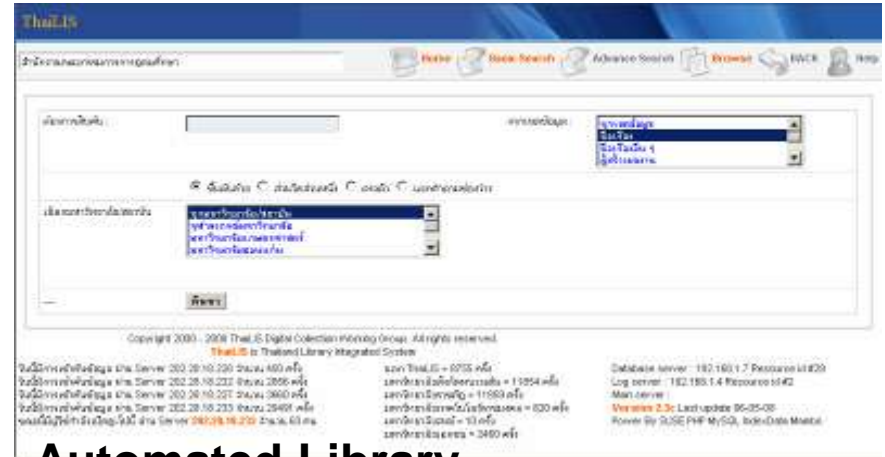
ThaiLIS

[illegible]

Home Basic Search Advance Search Browse BACK Help

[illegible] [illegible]

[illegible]

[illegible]

ค้นหา

Copyright 2000 - 2008 ThaiLIS Digital Collection Working Group. All rights reserved.
ThaiLIS is Thailand Library Integrated System

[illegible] Server 202.28.18.230 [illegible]
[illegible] Server 202.28.18.232 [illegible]
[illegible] Server 202.28.18.237 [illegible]
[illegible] Server 202.28.18.233 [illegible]
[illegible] Server 202.28.18.233 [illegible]

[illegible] ThaiLIS = 8755 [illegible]
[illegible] = 11854 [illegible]
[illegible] = 11563 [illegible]
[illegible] = 830 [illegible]
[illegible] = 10 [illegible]
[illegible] = 3460 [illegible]

Database server : 192.168.1.7 Resource id #29
Log server : 192.168.1.4 Resource id #2
Main server :
Version 2.3c Last update 06-05-08
Power By SUSE PHP MySQL IndexData Manter

Automated Library